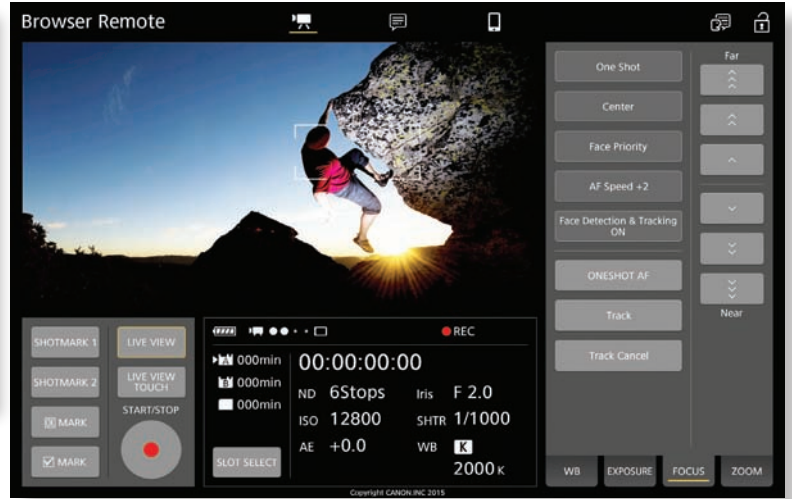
Browser Remote

One Shot
Center
Face Priority
AF Speed +2
Face Detection & Tracking ON
ONESHOT AF
Track
Track Cancel

Far
Near

SHOTMARK 1
LIVE VIEW
SHOTMARK 2
LIVE VIEW TOUCH
START/STOP
MARK
MARK

REC
000min
000min
000min
00:00:00:00
ND 6Stops
Iris F 2.0
ISO 12800
SHTR 1/1000
AE +0.0
WB K 2000 K
SLOT SELECT

WB
EXPOSURE
FOCUS
ZOOM

Copyright CANON INC 2015